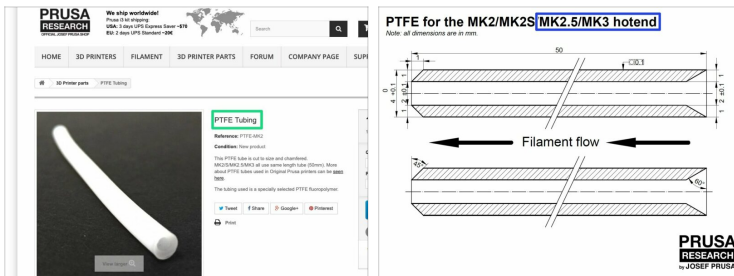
PRUSA RESEARCH
OFFICIAL JOSEF PRUSA SHOP

We ship worldwide!
Prusa i3 kit shipping
USA: 3 days UPS Express Saver ~$70
EU: 2 days UPS Standard ~20€

Search

HOME 3D PRINTERS FILAMENT 3D PRINTER PARTS FORUM COMPANY PAGE SUP

3D Printer parts > PTFE Tubing

PTFE Tubing

Reference: PTFE-MK2

Condition: New product

This PTFE tube is cut to size and chamfered. MK2/MK2.5/MK3 all use same length tube (50mm). More about PTFE tubes used in Original Prusa printers can be seen here.

The tubing used is a specially selected PTFE fluoropolymer.

Tweet Share Google+ Pinterest

Print

View larger

PTFE for the MK2/MK2S MK2.5/MK3 hotend

Note: all dimensions are in mm.

50

0.1

$\varnothing 4 \pm 0.1$

$\varnothing 2 \pm 0.1$

Filament flow

0.5

60°

PRUSA RESEARCH by JOSEF PRUSA